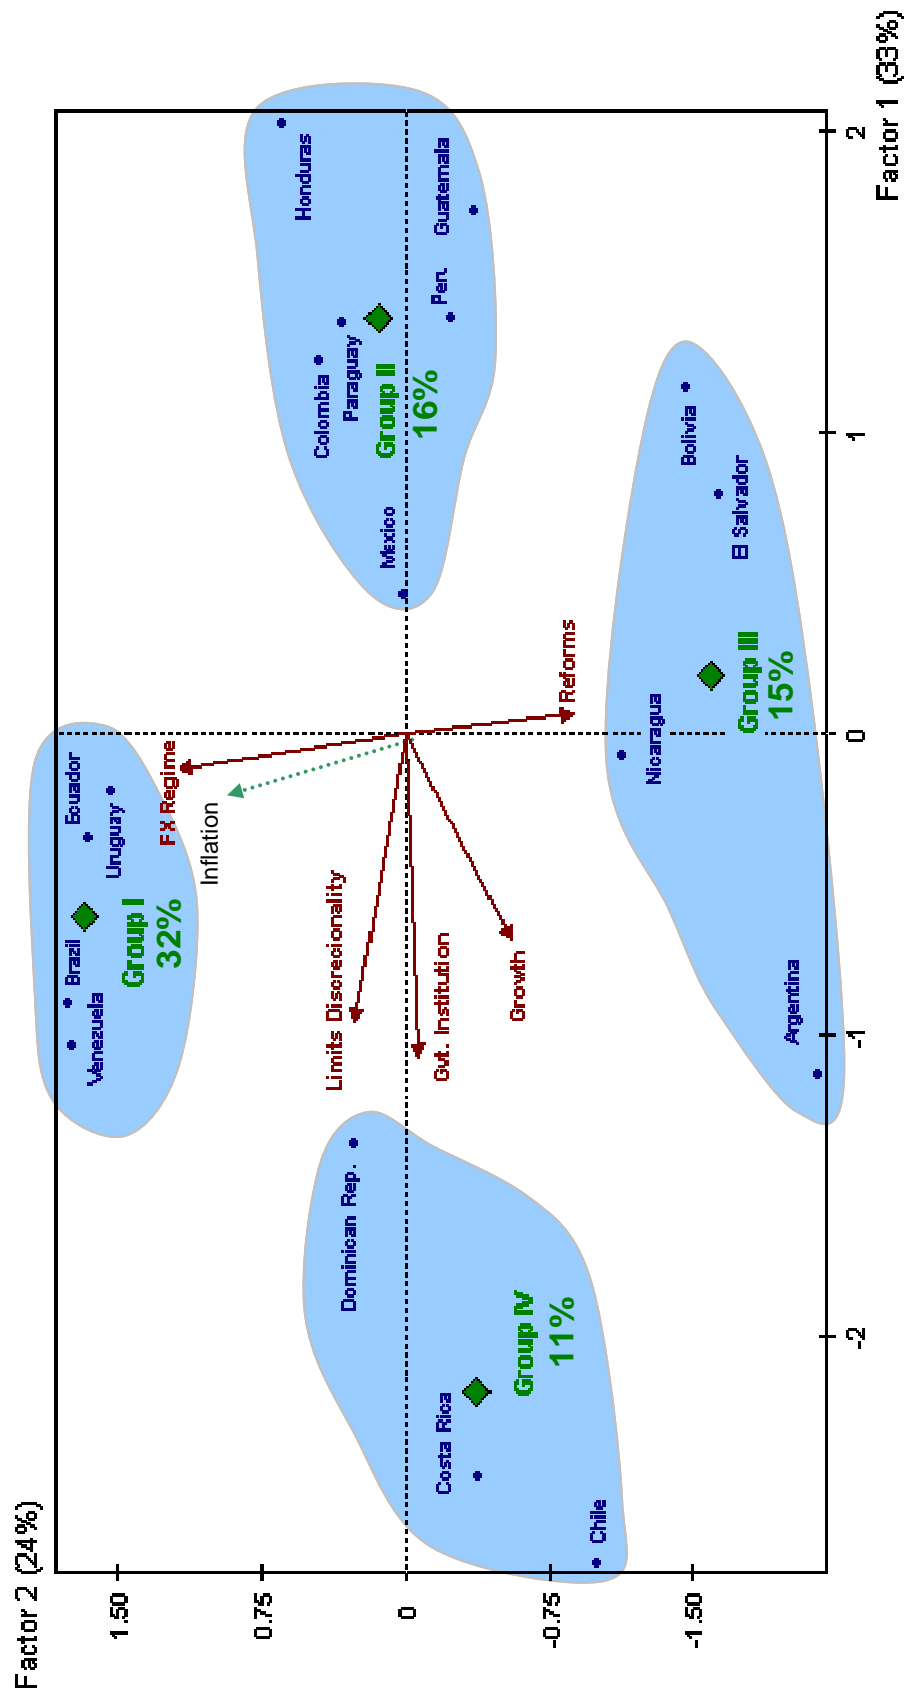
Factor 1 (33%)

2

1

0

-1

-2

Factor 2 (24%)

1.50

0.75

0

-0.75

-1.50

Honduras

Guatemala

Peru

Paraguay

Colombia

Group II
16%

Mexico

Bolivia

El Salvador

Group III
15%

Nicaragua

Reforms

Ecuador

Uruguay

FX Regime

Inflation

Brazil

Venezuela

Group I
32%

Limits Discrecionality

Gut. Institution

Growth

Argentina

Dominican Rep.

Group IV
11%

Costa Rica

Chile